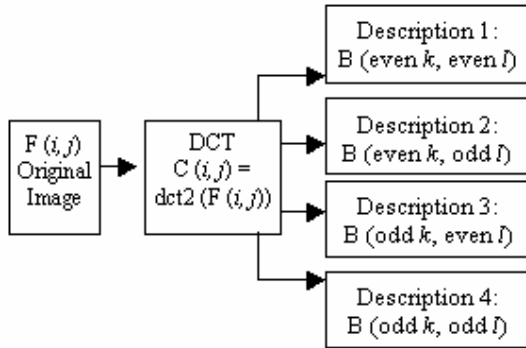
F (*i*, *j*)
Original
Image

DCT
C (*i*, *j*) =
dct2 (F (*i*, *j*))

Description 1:
B (even *k*, even *l*)

Description 2:
B (even *k*, odd *l*)

Description 3:
B (odd *k*, even *l*)

Description 4:
B (odd *k*, odd *l*)